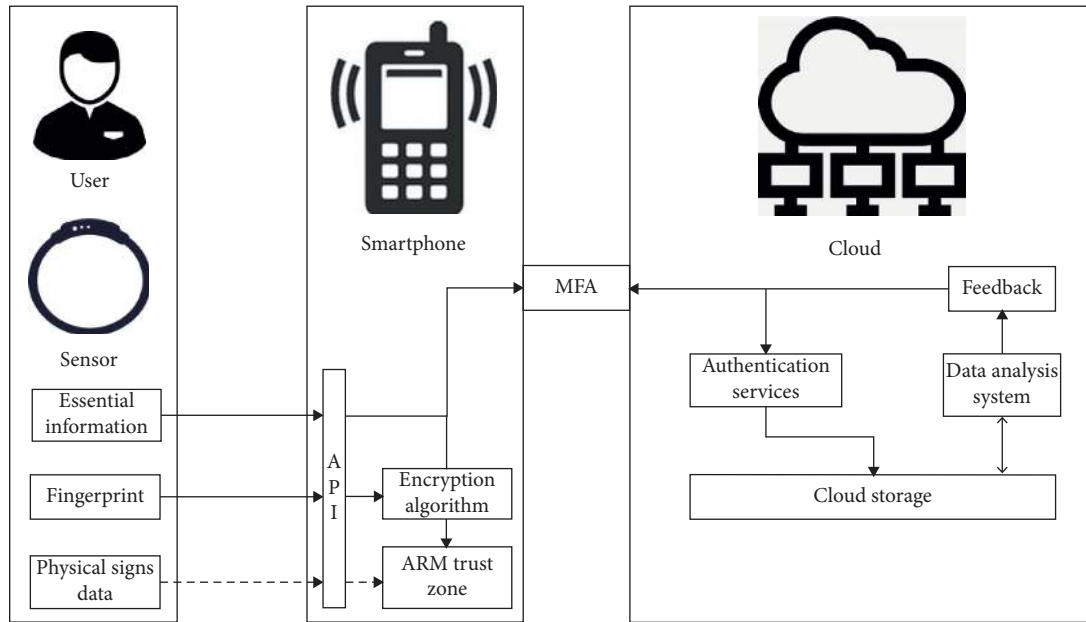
User

Sensor

Essential information

Fingerprint

Physical signs data

Smartphone

A P I

Encryption algorithm

ARM trust zone

MFA

Cloud

Feedback

Authentication services

Data analysis system

Cloud storage